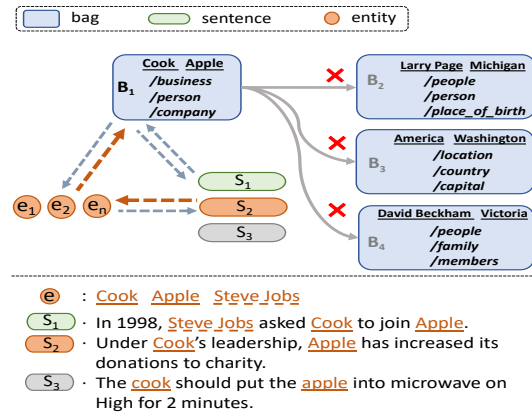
bag
sentence
entity

$B_1$
Cook Apple
/business
/person
/company

$B_2$
Larry Page Michigan
/people
/person
/place_of_birth

$B_3$
America Washington
/location
/country
/capital

$B_4$
David Beckham Victoria
/people
/family
/members

$S_1$
$S_2$
$S_3$

$e_1$ $e_2$ $e_n$

e : Cook Apple Steve Jobs

$S_1$ · In 1998, Steve Jobs asked Cook to join Apple.

$S_2$ · Under Cook's leadership, Apple has increased its donations to charity.

$S_3$ · The cook should put the apple into microwave on High for 2 minutes.